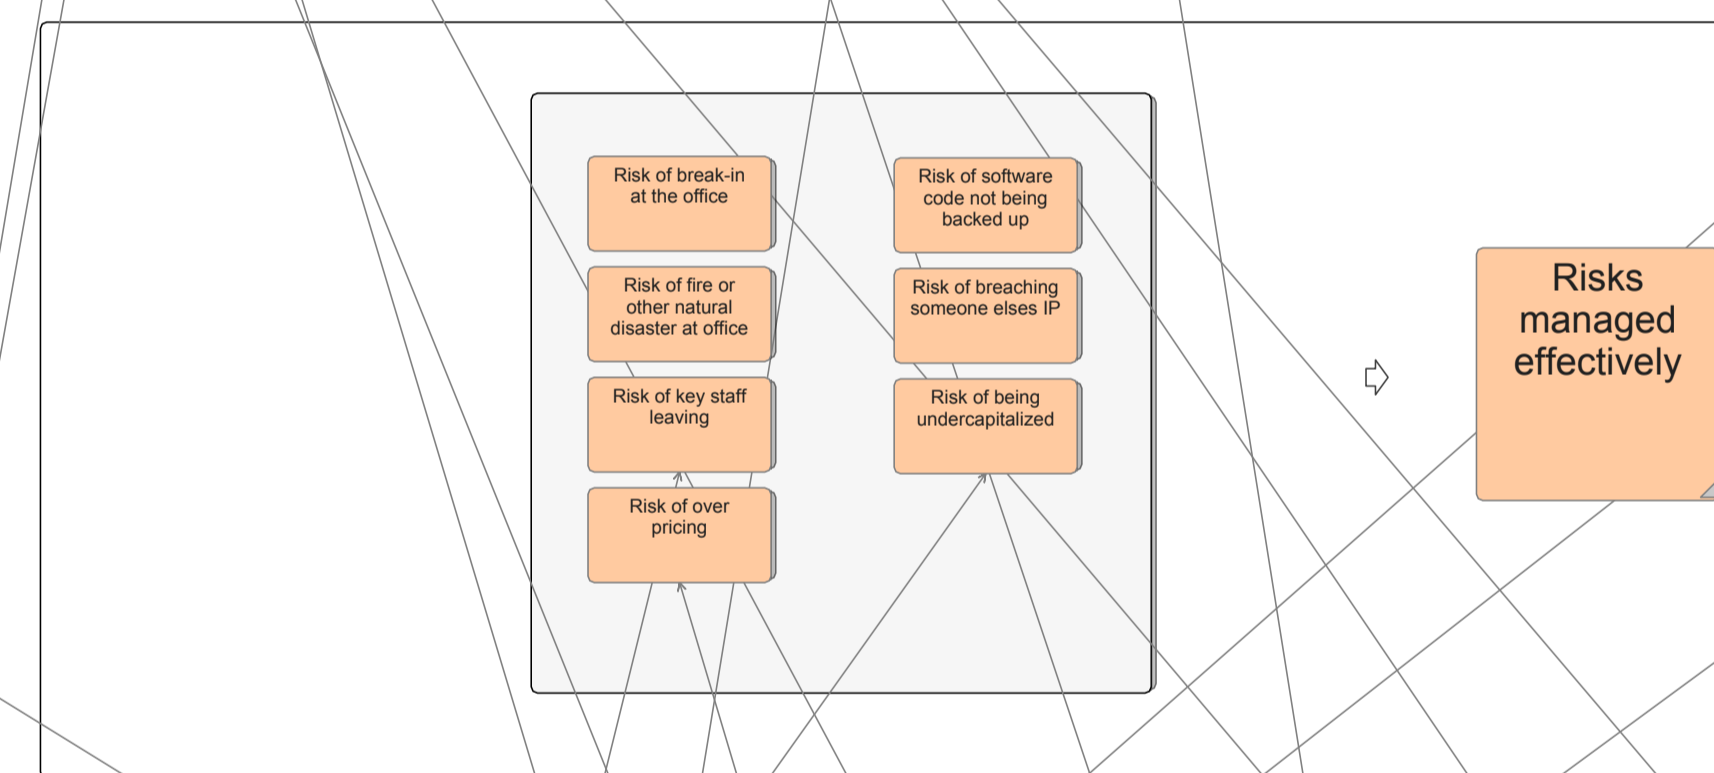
Risk of break-in at the office

Risk of fire or other natural disaster at office

Risk of key staff leaving

Risk of over pricing

Risk of software code not being backed up

Risk of breaching someone elses IP

Risk of being undercapitalized

Risks managed effectively